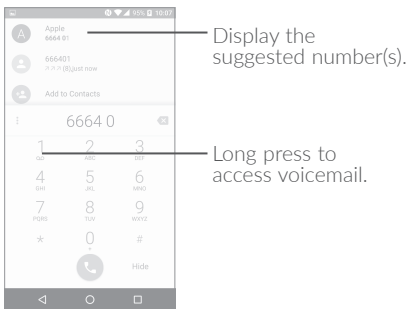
95% 10:07

A Apple
6664 01

666401
(8) just now

Add to Contacts

6664 0

1
GO
2
ABC
3
DEF
4
GHI
5
JKL
6
MNO
7
PQRS
8
TUV
9
WXYZ
*
0
+
#

Hide

Display the suggested number(s).

Long press to access voicemail.